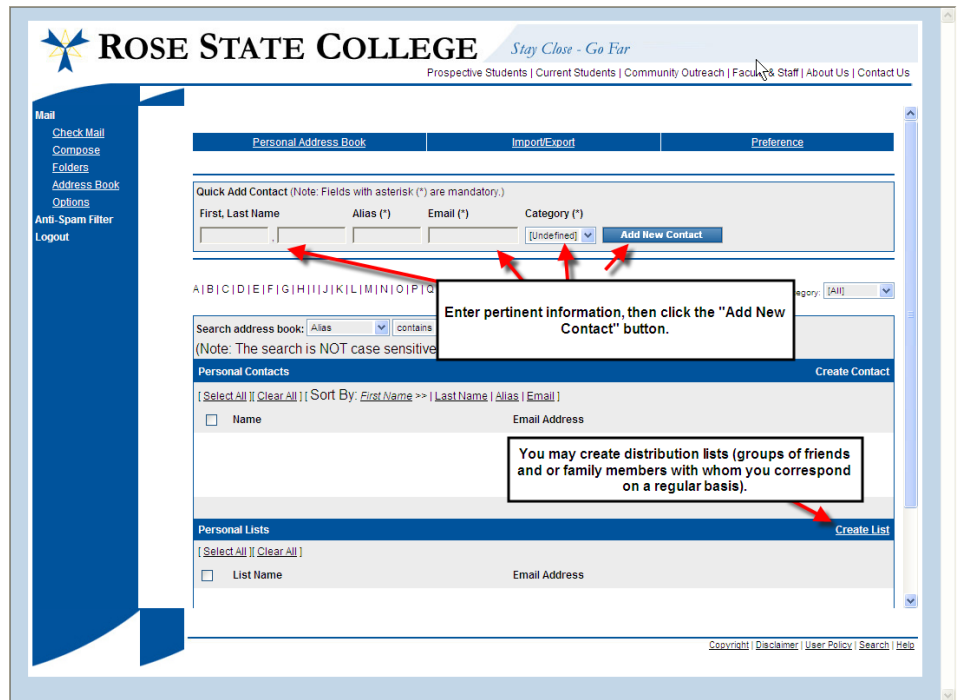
ROSE STATE COLLEGE Stay Close - Go Far

Prospective Students | Current Students | Community Outreach | Facu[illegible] & Staff | About Us | Contact Us

Mail
Check Mail
Compose
Folders
Address Book
Options
Anti-Spam Filter
Logout

Personal Address Book | Import/Export | Preference

Quick Add Contact (Note: Fields with asterisk (*) are mandatory.)

First, Last Name | Alias (*) | Email (*) | Category (*)

[Undefined]

Add New Contact

A | B | C | D | E | F | G | H | I | J | K | L | M | N | O | P | Q

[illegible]egory: [All]

Enter pertinent information, then click the "Add New Contact" button.

Search address book: Alias | contains

(Note: The search is NOT case sensitive

Personal Contacts

Create Contact

[ Select All ][ Clear All ] [ Sort By: First Name >> | Last Name | Alias | Email ]

Name | Email Address

You may create distribution lists (groups of friends and or family members with whom you correspond on a regular basis).

Personal Lists

Create List

[ Select All ][ Clear All ]

List Name | Email Address

Copyright | Disclaimer | User Policy | Search | Help